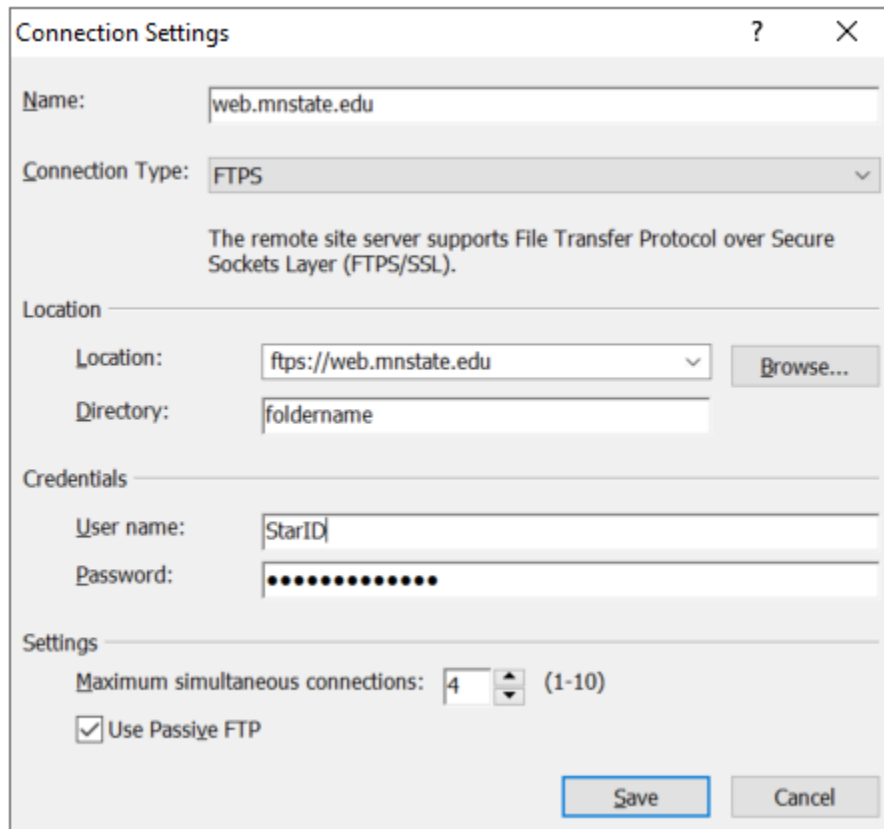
Connection Settings ? X

Name: web.mnstate.edu

Connection Type: FTPS

The remote site server supports File Transfer Protocol over Secure Sockets Layer (FTPS/SSL).

Location

Location: ftps://web.mnstate.edu

Browse...

Directory: foldername

Credentials

User name: StarID

Password: ••••••••••••••

Settings

Maximum simultaneous connections: 4 (1-10)

Use Passive FTP

Save

Cancel